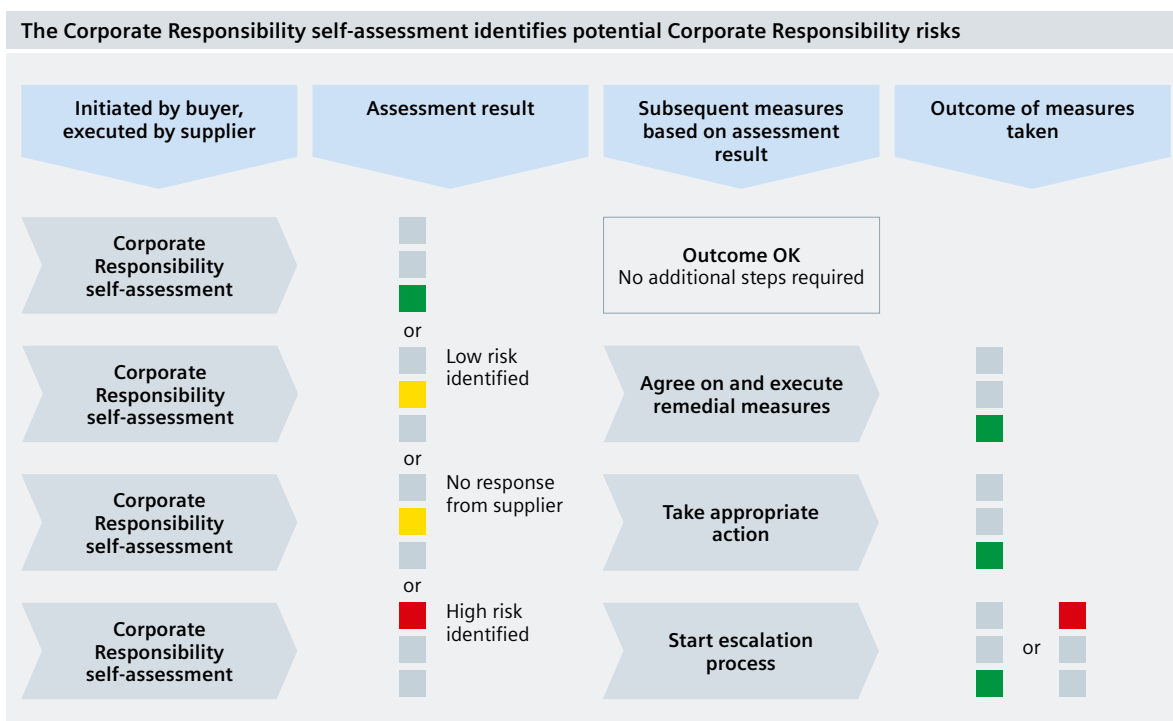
The Corporate Responsibility self-assessment identifies potential Corporate Responsibility risks

Initiated by buyer, executed by supplier

Assessment result

Subsequent measures based on assessment result

Outcome of measures taken

Corporate Responsibility self-assessment

Outcome OK
No additional steps required

or

Corporate Responsibility self-assessment

Low risk identified

Agree on and execute remedial measures

or

Corporate Responsibility self-assessment

No response from supplier

Take appropriate action

or

Corporate Responsibility self-assessment

High risk identified

Start escalation process

or